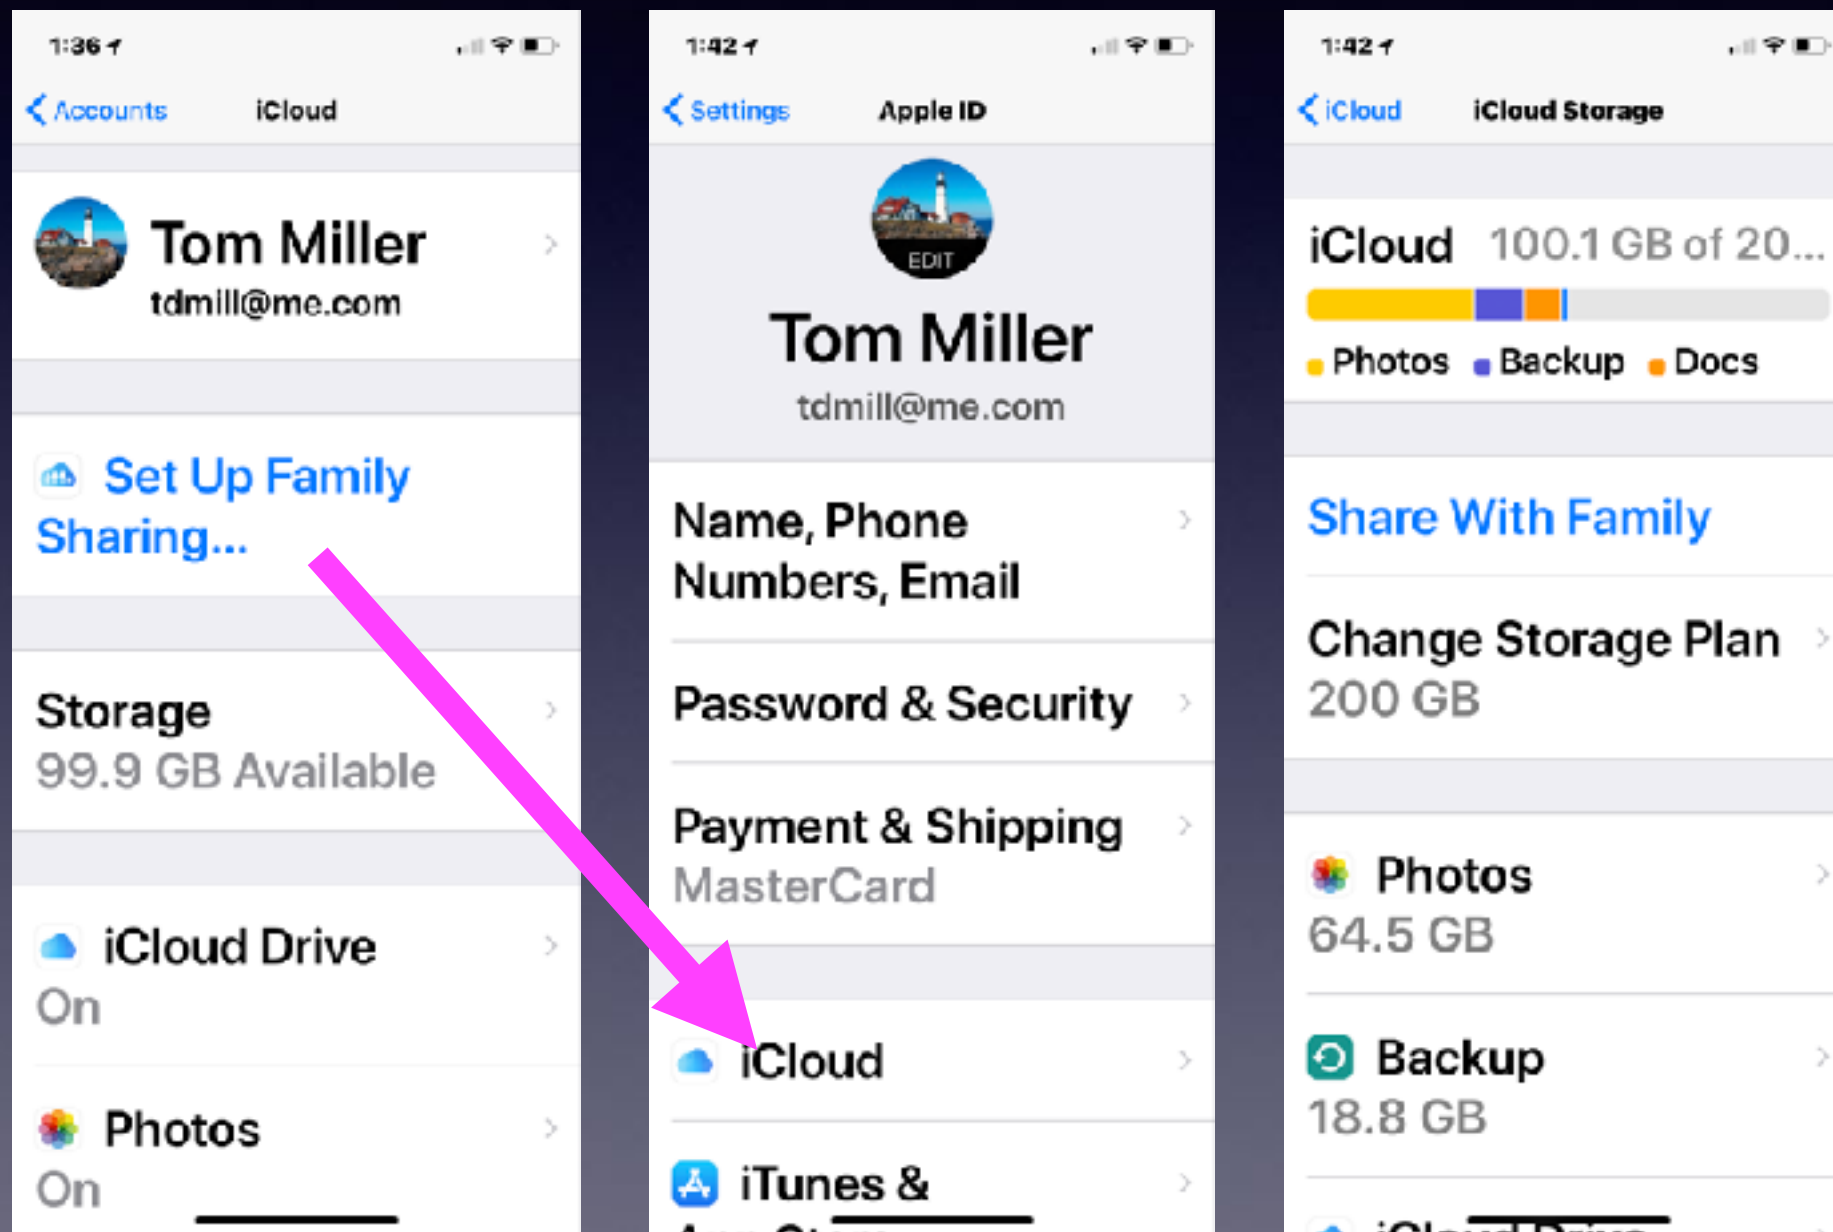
1:36

Accounts iCloud

Tom Miller
tdmill@me.com

Set Up Family Sharing...

Storage
99.9 GB Available

iCloud Drive
On

Photos
On

1:42

Settings Apple ID

EDIT

Tom Miller
tdmill@me.com

Name, Phone Numbers, Email

Password & Security

Payment & Shipping
MasterCard

iCloud

iTunes &
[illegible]

1:42

iCloud iCloud Storage

iCloud 100.1 GB of 20...

Photos Backup Docs

Share With Family

Change Storage Plan
200 GB

Photos
64.5 GB

Backup
18.8 GB

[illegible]